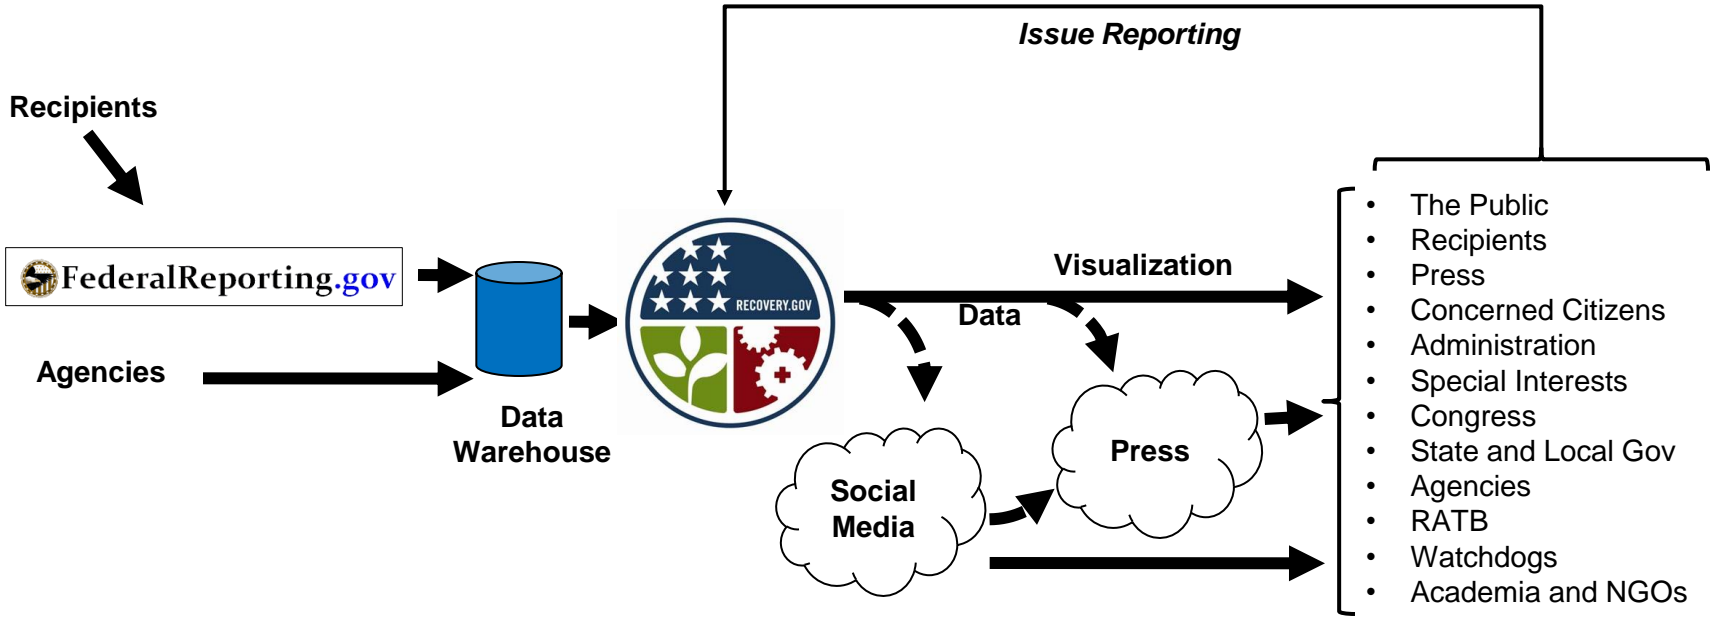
Issue Reporting

Recipients

FederalReporting.gov

Agencies

Data Warehouse

RECOVERY.GOV

Visualization

Data

Social Media

Press

- The Public
- Recipients
- Press
- Concerned Citizens
- Administration
- Special Interests
- Congress
- State and Local Gov
- Agencies
- RATB
- Watchdogs
- Academia and NGOs